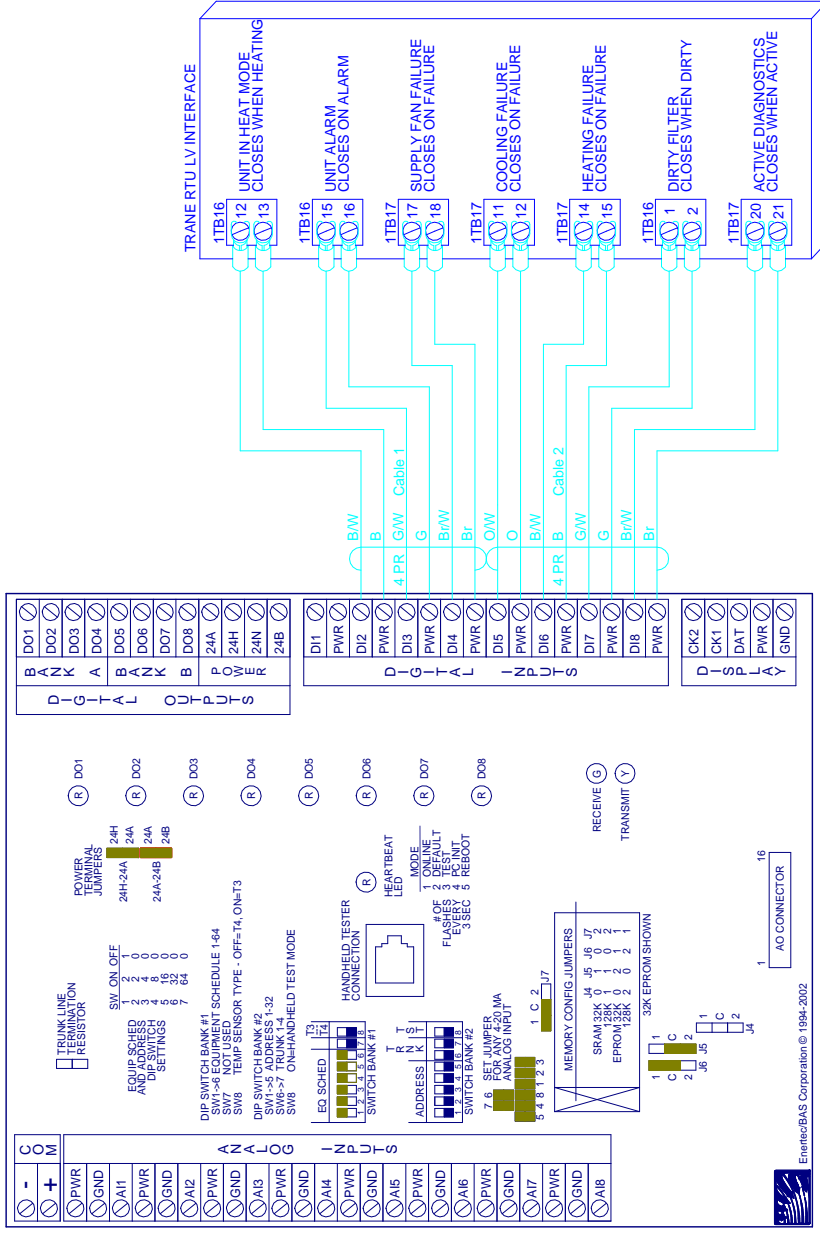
TRANE RTU LV INTERFACE

1TB16 12 13 UNIT IN HEAT MODE CLOSES WHEN HEATING
1TB16 15 16 UNIT ALARM CLOSES ON ALARM
1TB17 17 18 SUPPLY FAN FAILURE CLOSES ON FAILURE
1TB17 11 12 COOLING FAILURE CLOSES ON FAILURE
1TB17 14 15 HEATING FAILURE CLOSES ON FAILURE
1TB16 1 2 DIRTY FILTER CLOSES WHEN DIRTY
1TB17 20 21 ACTIVE DIAGNOSTICS CLOSES WHEN ACTIVE

B/W B G/W Cable 1 G Br/W Br
4 PR
O/W O B/W B Cable 2 G/W G Br/W Br
4 PR

DO1 DO2 DO3 DO4 BANK A
DO5 DO6 DO7 DO8 BANK B
24A 24H 24N 24B POWER
DIGITAL OUTPUTS

DI1 PWR DI2 PWR DI3 PWR DI4 PWR DI5 PWR DI6 PWR DI7 PWR DI8 PWR
DIGITAL INPUTS

CK2 CK1 DAT PWR GND
DISPLAY

R DO1 R DO2 R DO3 R DO4 R DO5 R DO6 R DO7 R DO8

POWER TERMINAL JUMPERS
24H-24A 24H 24A
24A-24B 24A 24B

RECEIVE G
TRANSMIT Y

TRUNK LINE TERMINATION RESISTOR

EQUIP SCHED AND ADDRESS DIP SWITCH SETTINGS
SW ON OFF
1 1 0
2 2 0
3 4 0
4 8 0
5 16 0
6 32 0
7 64 0

DIP SWITCH BANK #1
SW1->6 EQUIPMENT SCHEDULE 1-64
SW7 NOT USED
SW8 TEMP SENSOR TYPE - OFF=T4, ON=T3

DIP SWITCH BANK #2
SW1->5 ADDRESS 1-32
SW6->7 TRUNK 1-4
SW8 ON=HANDHELD TEST MODE

HANDHELD TESTER CONNECTION

HEARTBEAT LED R

# OF FLASHES EVERY 3 SEC
MODE
1 ONLINE
2 DEFAULT
3 TEST
4 PC INIT
5 REBOOT

EQ SCHED T3 T4
1 2 3 4 5 6 7 8
SWITCH BANK #1

ADDRESS TRNK TST
1 2 3 4 5 6 7 8
SWITCH BANK #2

7 6 SET JUMPER FOR ANY 4-20 MA ANALOG INPUT
5 4 8 1 2 3

1 C 2 J7

MEMORY CONFIG JUMPERS
J4 J5 J6 J7
SRAM 32K 0 1 0 2
128K 1 0 1 2
EPROM 32K 1 0 1 1
128K 2 0 2 1
32K EPROM SHOWN

1 C 2 J6
1 C 2 J5
1 C 2 J4

1 AO CONNECTOR 16

COM - +
PWR GND AI1 PWR GND AI2 PWR GND AI3 PWR GND AI4 PWR GND AI5 PWR GND AI6 PWR GND AI7 PWR GND AI8
ANALOG INPUTS

EnertecBAS Corporation © 1994-2002